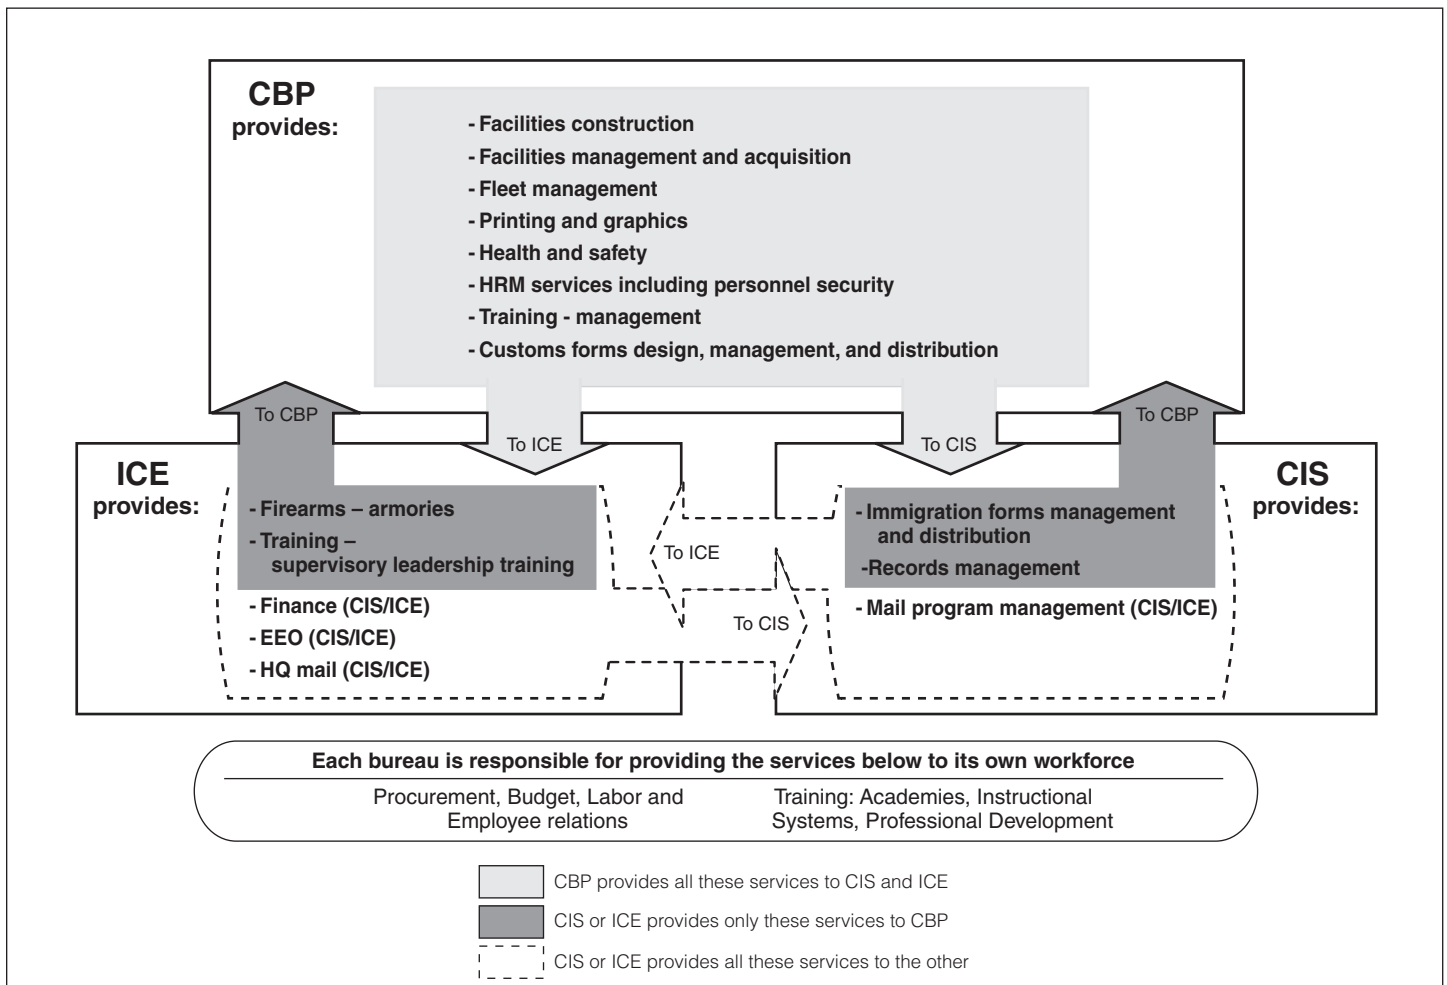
CBP provides:

- Facilities construction
- Facilities management and acquisition
- Fleet management
- Printing and graphics
- Health and safety
- HRM services including personnel security
- Training - management
- Customs forms design, management, and distribution

To CBP

To ICE

To CIS

To CBP

ICE provides:

- Firearms – armories
- Training – supervisory leadership training
- Finance (CIS/ICE)
- EEO (CIS/ICE)
- HQ mail (CIS/ICE)

To ICE

To CIS

CIS provides:

- Immigration forms management and distribution
-Records management
- Mail program management (CIS/ICE)

Each bureau is responsible for providing the services below to its own workforce

Procurement, Budget, Labor and Employee relations

Training: Academies, Instructional Systems, Professional Development

CBP provides all these services to CIS and ICE

CIS or ICE provides only these services to CBP

CIS or ICE provides all these services to the other